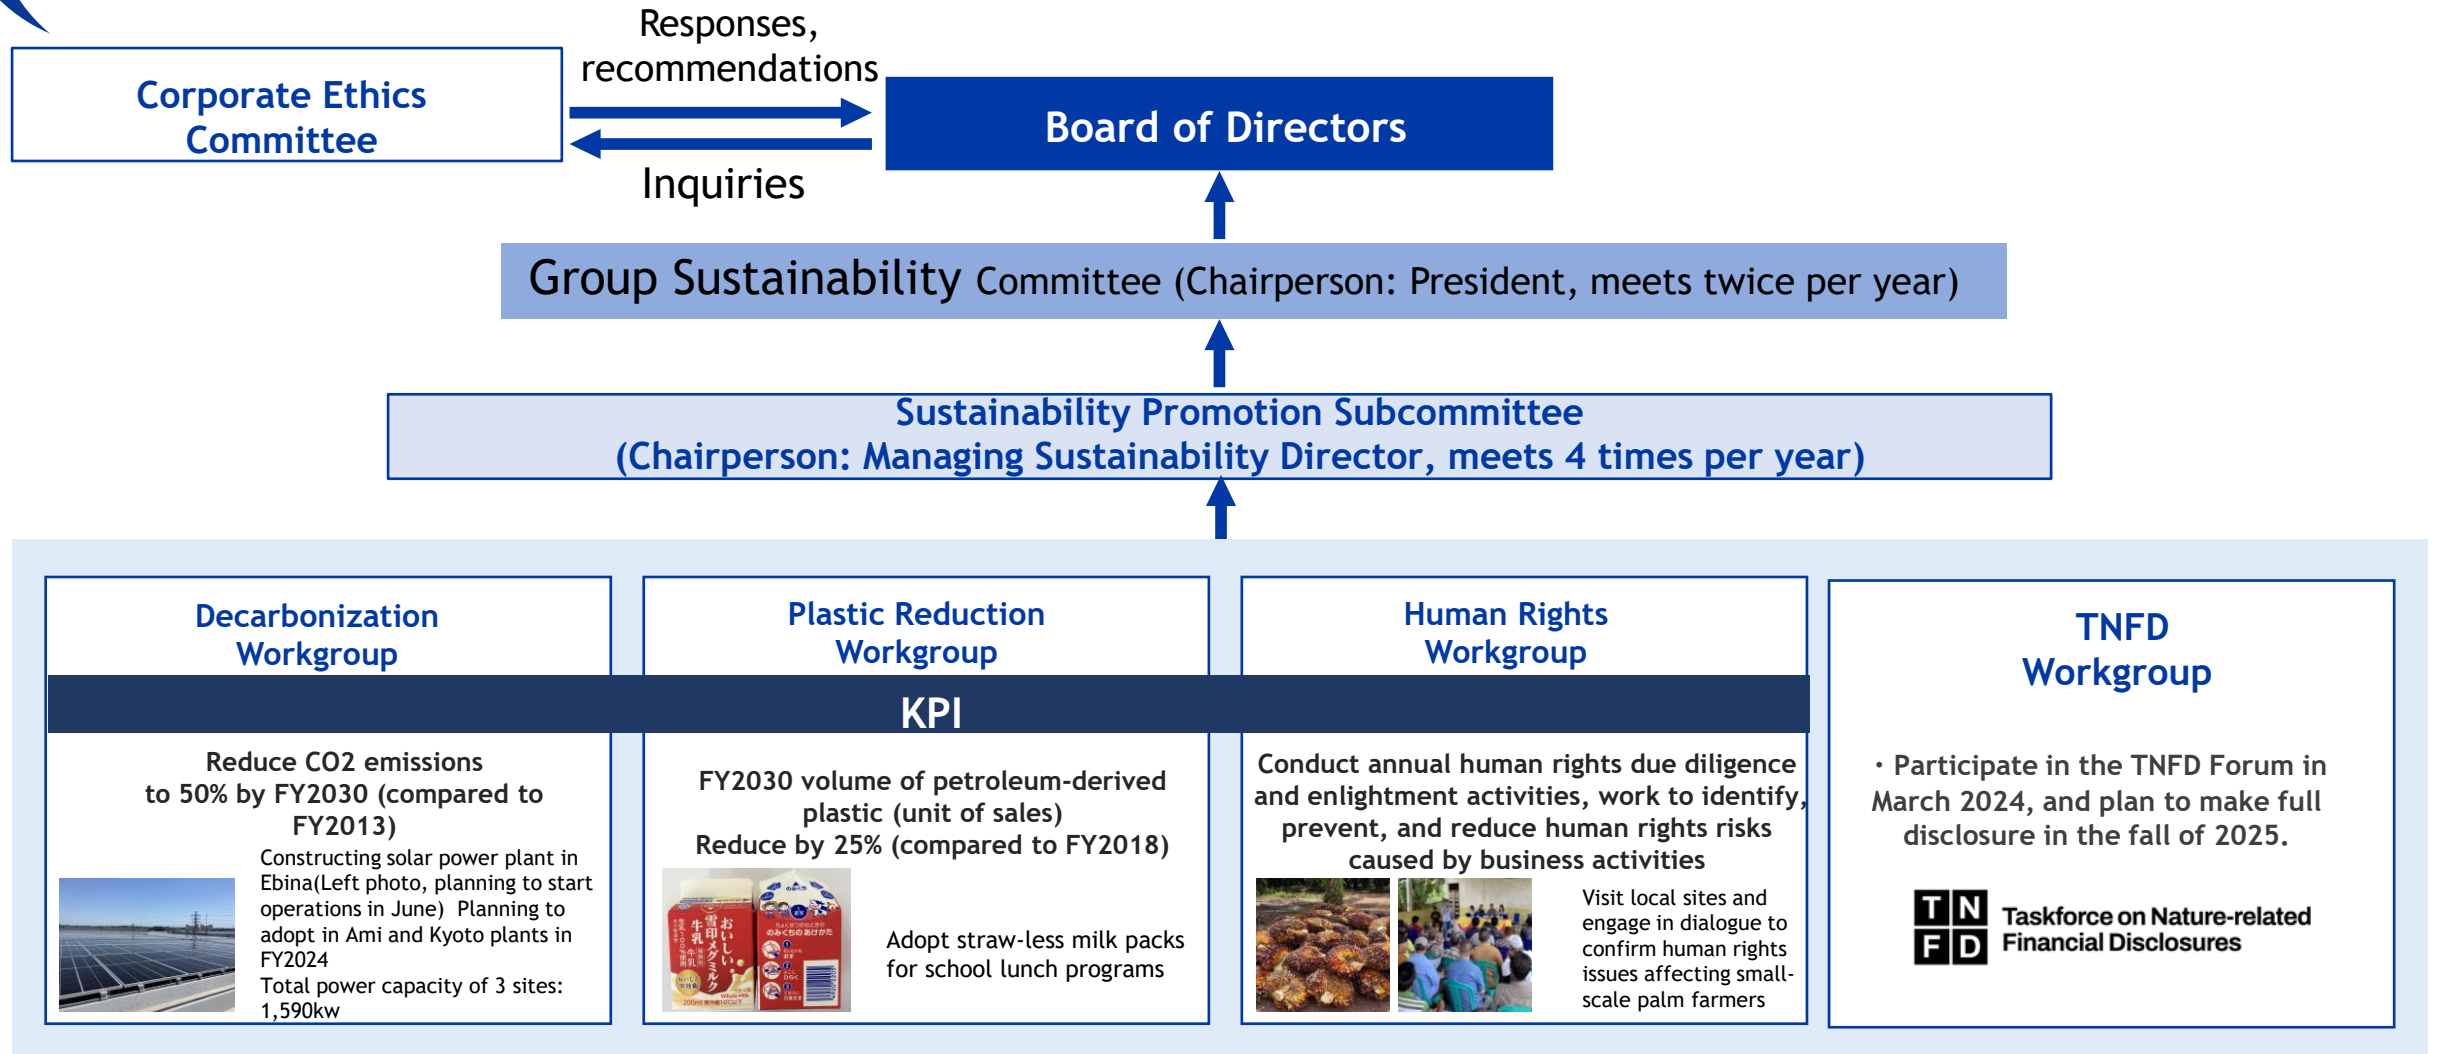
Corporate Ethics Committee

Responses, recommendations

Inquiries

Board of Directors

Group Sustainability Committee (Chairperson: President, meets twice per year)

Sustainability Promotion Subcommittee
(Chairperson: Managing Sustainability Director, meets 4 times per year)

Decarbonization Workgroup

Plastic Reduction Workgroup

Human Rights Workgroup

TNFD Workgroup

KPI

Reduce CO2 emissions to 50% by FY2030 (compared to FY2013)

Constructing solar power plant in Ebina(Left photo, planning to start operations in June) Planning to adopt in Ami and Kyoto plants in FY2024
Total power capacity of 3 sites: 1,590kw

FY2030 volume of petroleum-derived plastic (unit of sales)
Reduce by 25% (compared to FY2018)

Adopt straw-less milk packs for school lunch programs

Conduct annual human rights due diligence and enlightment activities, work to identify, prevent, and reduce human rights risks caused by business activities

Visit local sites and engage in dialogue to confirm human rights issues affecting small-scale palm farmers

・Participate in the TNFD Forum in March 2024, and plan to make full disclosure in the fall of 2025.

T N F D Taskforce on Nature-related Financial Disclosures